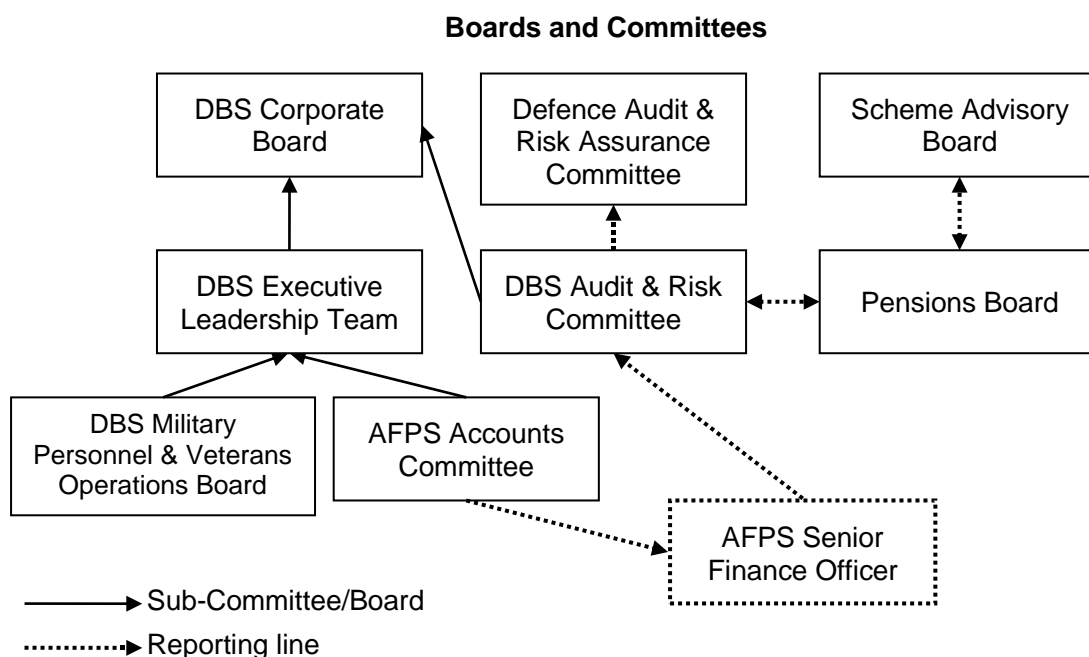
**Boards and Committees**

DBS Corporate Board

Defence Audit & Risk Assurance Committee

Scheme Advisory Board

DBS Executive Leadership Team

DBS Audit & Risk Committee

Pensions Board

DBS Military Personnel & Veterans Operations Board

AFPS Accounts Committee

AFPS Senior Finance Officer

Sub-Committee/Board

Reporting line